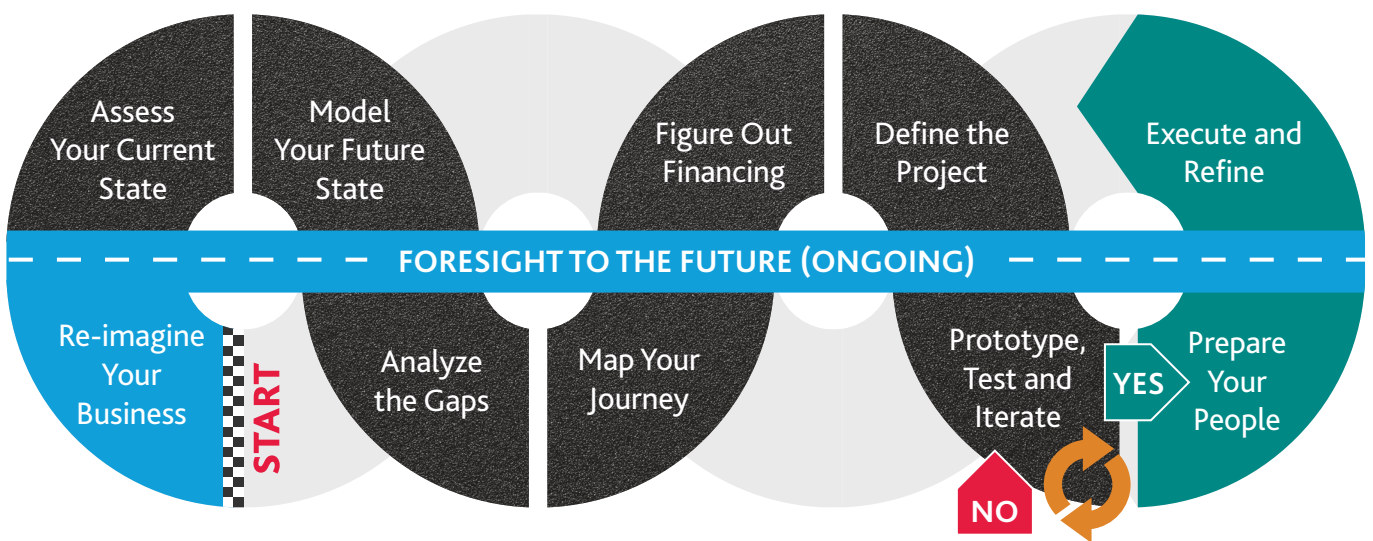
Assess Your Current State

Model Your Future State

Figure Out Financing

Define the Project

Execute and Refine

FORESIGHT TO THE FUTURE (ONGOING)

Re-imagine Your Business

START

Analyze the Gaps

Map Your Journey

Prototype, Test and Iterate

YES

Prepare Your People

NO